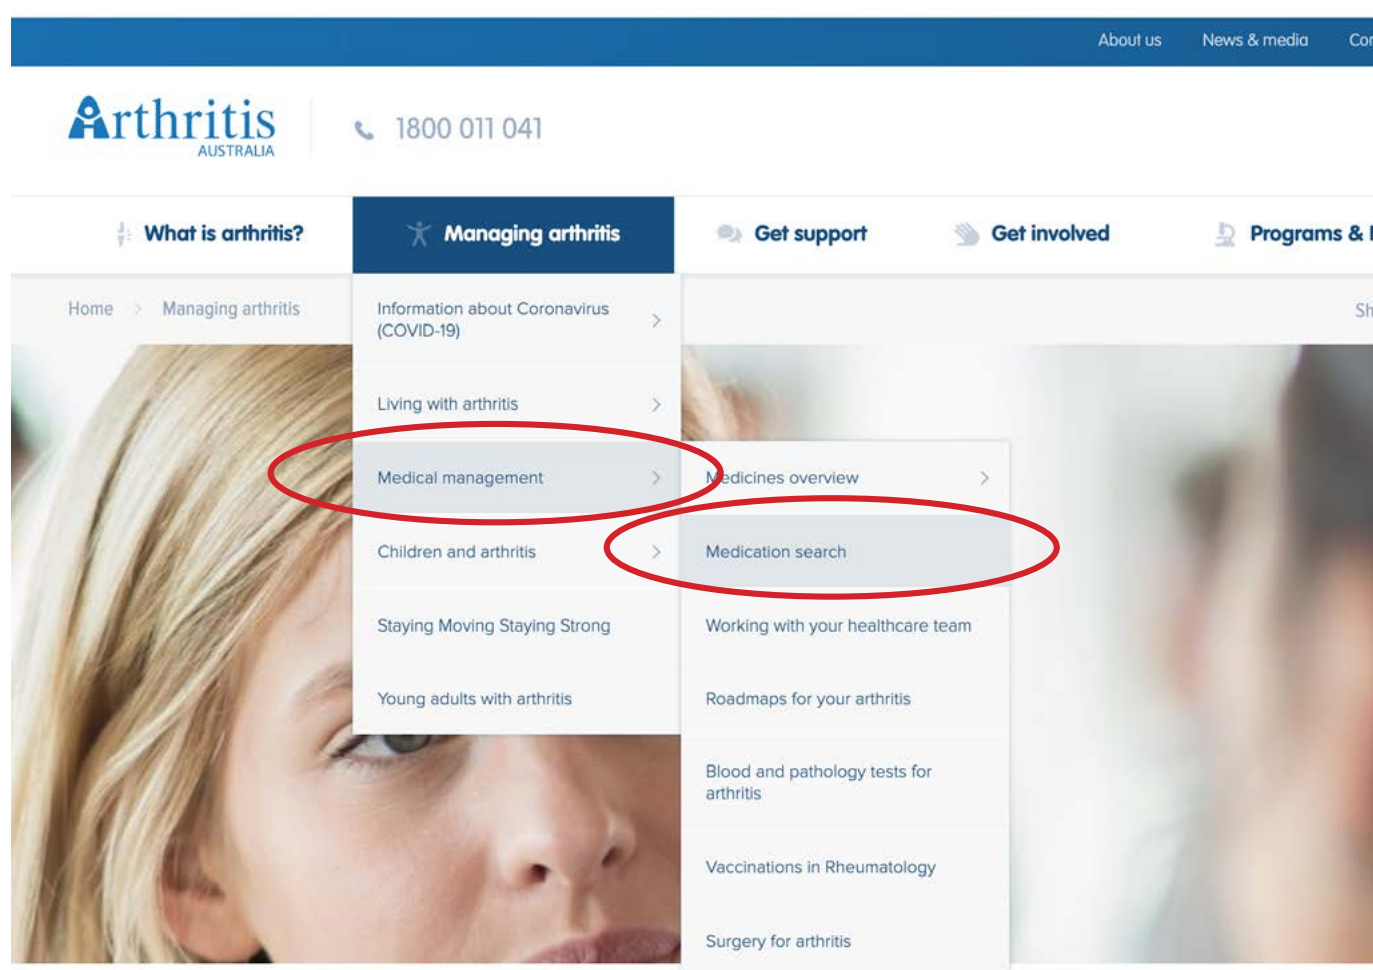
About us News & media Co

Arthritis AUSTRALIA 1800 011 041

What is arthritis? Managing arthritis Get support Get involved Programs &

Home > Managing arthritis

Sh

Information about Coronavirus (COVID-19)

Living with arthritis

Medical management

Children and arthritis

Staying Moving Staying Strong

Young adults with arthritis

Medicines overview

Medication search

Working with your healthcare team

Roadmaps for your arthritis

Blood and pathology tests for arthritis

Vaccinations in Rheumatology

Surgery for arthritis